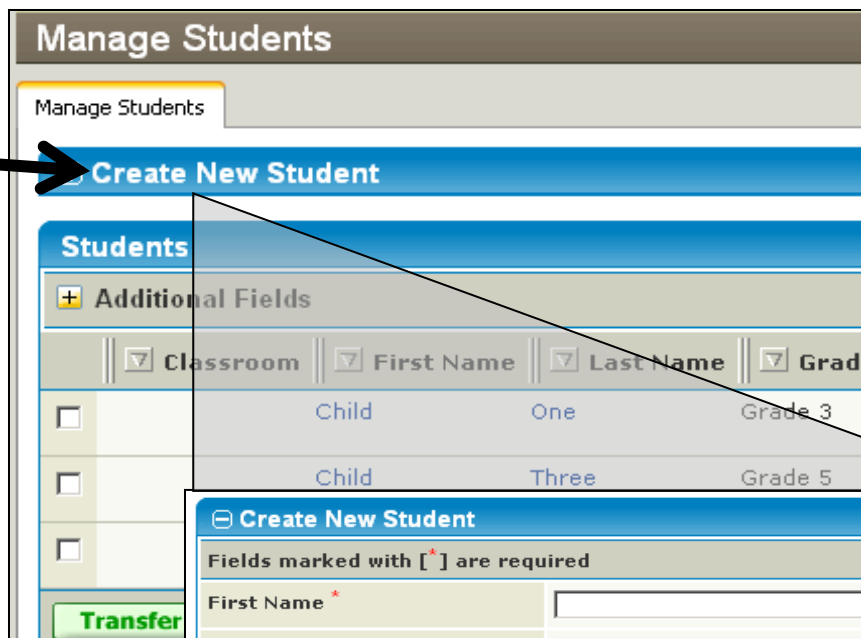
Manage Students

Manage Students

Create New Student

Students

Additional Fields

| | Classroom | First Name | Last Name | Grad |
|---|---|---|---|---|
| | | Child | One | Grade 3 |
| | | Child | Three | Grade 5 |
| | | | | |

Transfer

Create New Student

Fields marked with [*] are required

First Name *